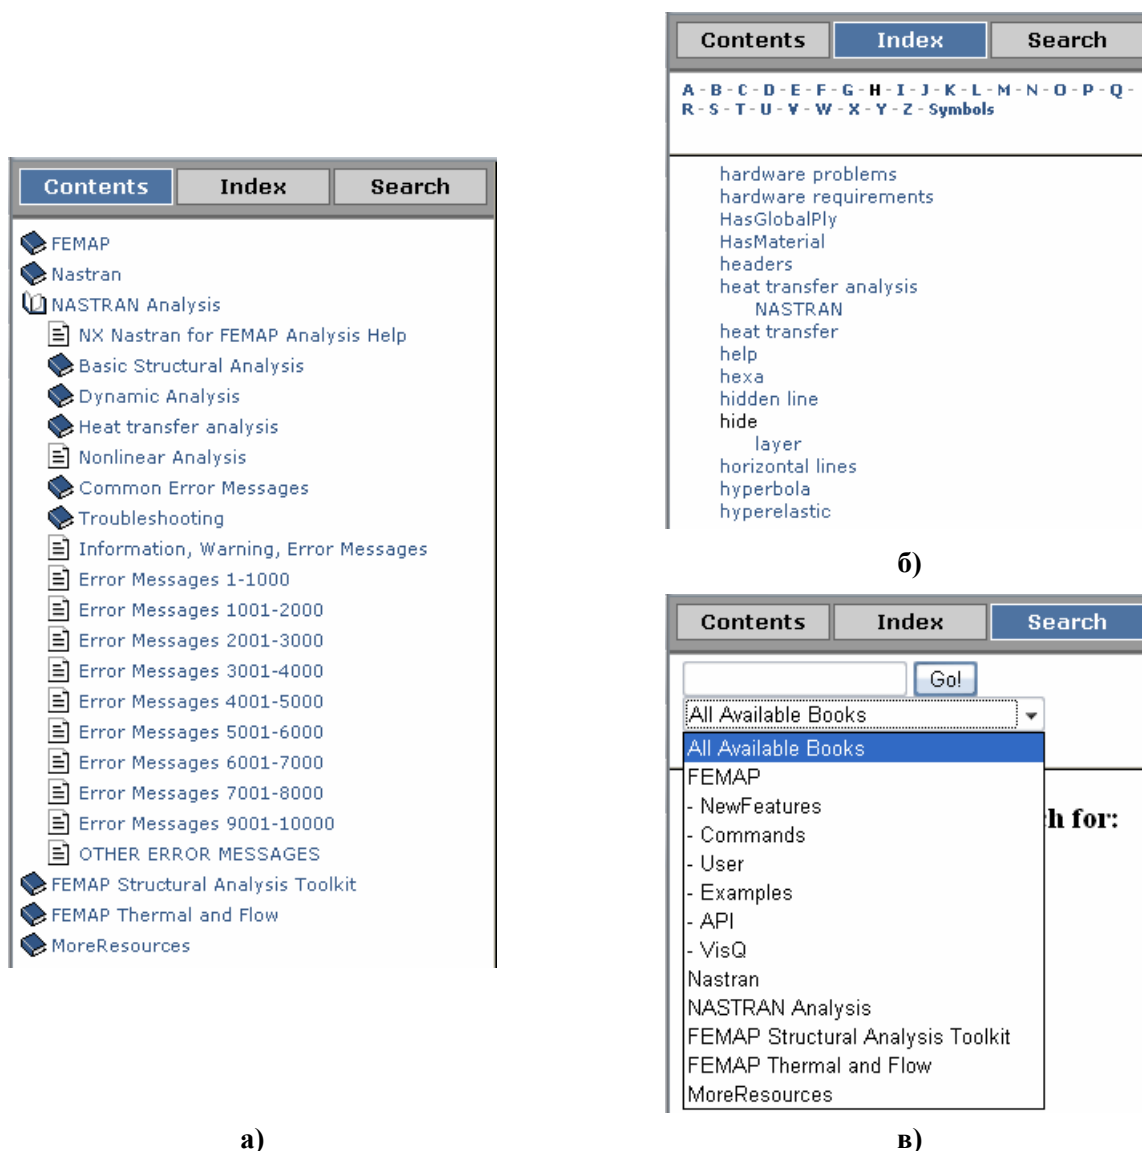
Contents | Index | Search

FEMAP
Nastran
NASTRAN Analysis
NX Nastran for FEMAP Analysis Help
Basic Structural Analysis
Dynamic Analysis
Heat transfer analysis
Nonlinear Analysis
Common Error Messages
Troubleshooting
Information, Warning, Error Messages
Error Messages 1-1000
Error Messages 1001-2000
Error Messages 2001-3000
Error Messages 3001-4000
Error Messages 4001-5000
Error Messages 5001-6000
Error Messages 6001-7000
Error Messages 7001-8000
Error Messages 9001-10000
OTHER ERROR MESSAGES
FEMAP Structural Analysis Toolkit
FEMAP Thermal and Flow
MoreResources

а)

Contents | Index | Search

A - B - C - D - E - F - G - H - I - J - K - L - M - N - O - P - Q - R - S - T - U - V - W - X - Y - Z - Symbols

hardware problems
hardware requirements
HasGlobalPly
HasMaterial
headers
heat transfer analysis
NASTRAN
heat transfer
help
hexa
hidden line
hide
layer
horizontal lines
hyperbola
hyperelastic

б)

Contents | Index | Search

Go!
All Available Books
All Available Books
FEMAP
- NewFeatures
- Commands
- User
- Examples
- API
- VisQ
Nastran
NASTRAN Analysis
FEMAP Structural Analysis Toolkit
FEMAP Thermal and Flow
MoreResources
h for:

в)